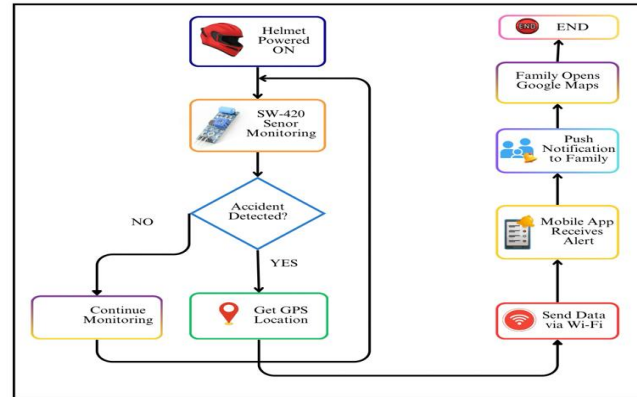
Helmet Powered ON

SW-420 Senor Monitoring

Accident Detected?

NO

YES

Continue Monitoring

Get GPS Location

END

END

Family Opens Google Maps

Push Notification to Family

Mobile App Receives Alert

Send Data via Wi-Fi